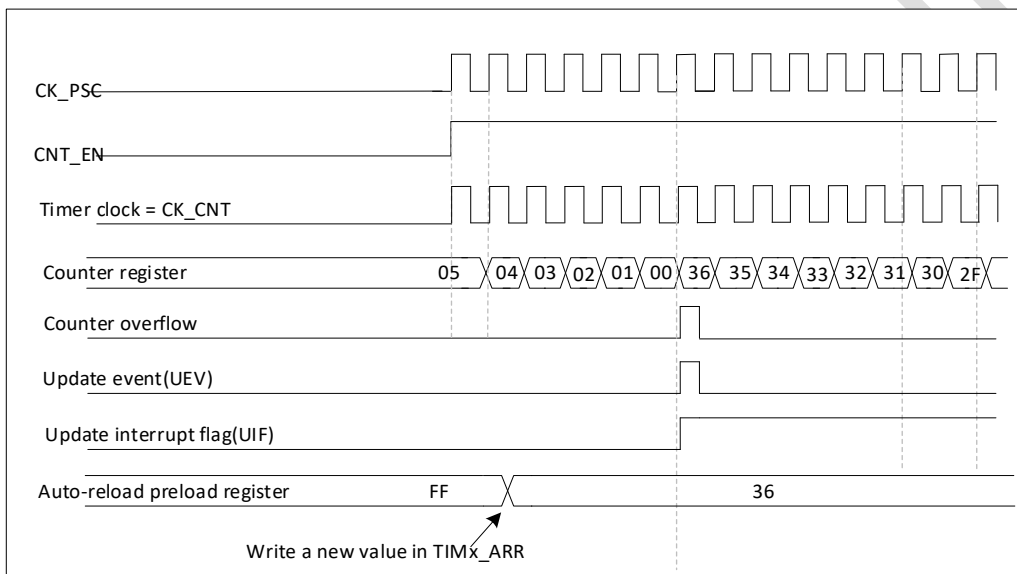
CK_PSC

CNT_EN

Timer clock = CK_CNT

Counter register 05 04 03 02 01 00 36 35 34 33 32 31 30 2F

Counter overflow

Update event(UEV)

Update interrupt flag(UIF)

Auto-reload preload register FF 36

Write a new value in TIMx_ARR